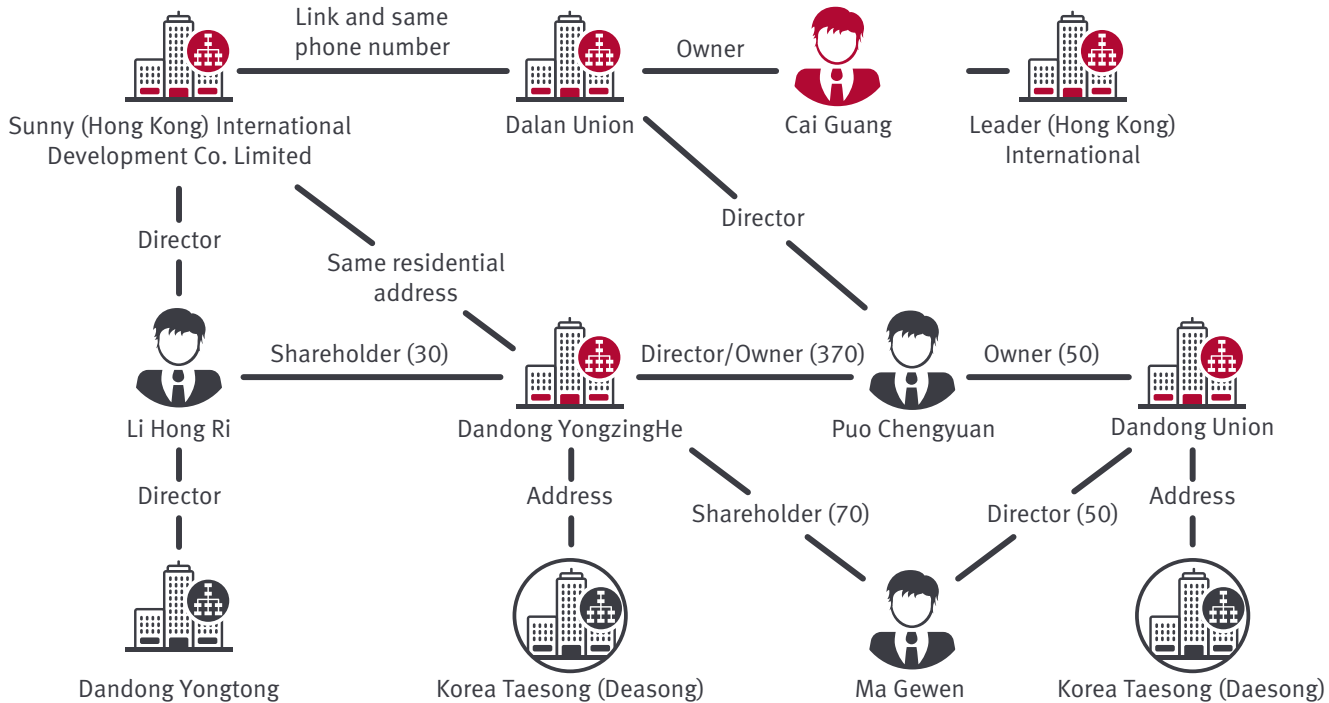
Link and same phone number

Owner

Sunny (Hong Kong) International Development Co. Limited

Dalan Union

Cai Guang

Leader (Hong Kong) International

Director

Director

Same residential address

Shareholder (30)

Director/Owner (370)

Owner (50)

Li Hong Ri

Dandong YongzingHe

Puo Chengyuan

Dandong Union

Director

Address

Shareholder (70)

Director (50)

Address

Dandong Yongtong

Korea Taesong (Deasong)

Ma Gewen

Korea Taesong (Daesong)